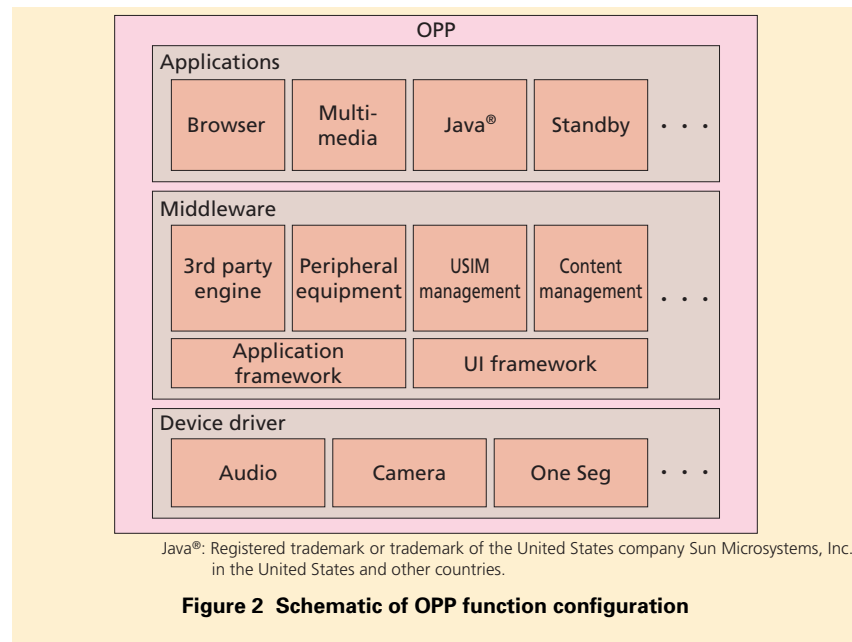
OPP

Applications

Browser

Multimedia

Java®

Standby

· · ·

Middleware

3rd party engine

Peripheral equipment

USIM management

Content management

· · ·

Application framework

UI framework

Device driver

Audio

Camera

One Seg

· · ·

Java®: Registered trademark or trademark of the United States company Sun Microsystems, Inc. in the United States and other countries.

Figure 2 Schematic of OPP function configuration